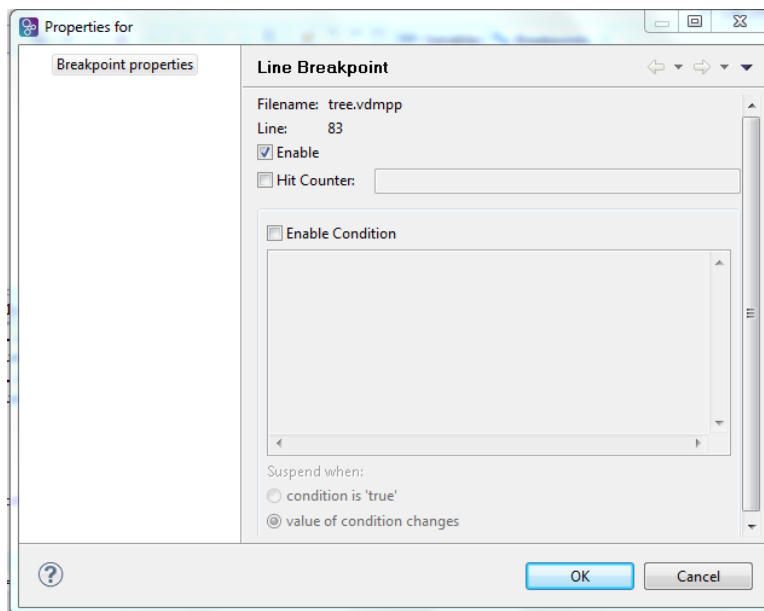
Properties for

Breakpoint properties

Line Breakpoint

Filename: tree.vdmpp

Line: 83

Enable

Hit Counter:

Enable Condition

Suspend when:

condition is 'true'

value of condition changes

OK

Cancel